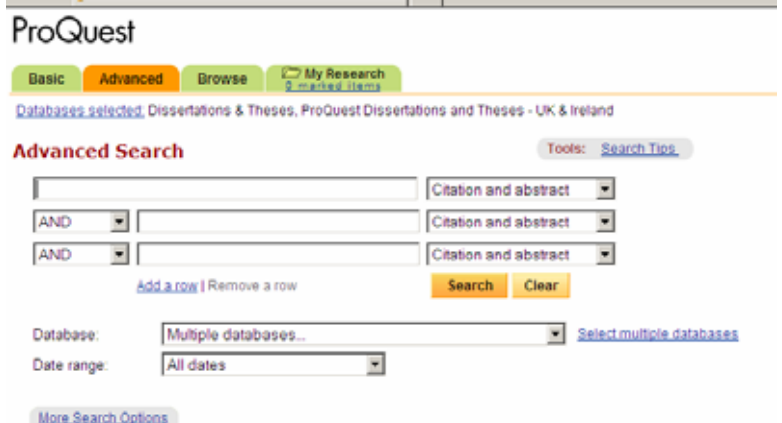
ProQuest

Basic Advanced Browse My Research 0 marked items

Databases selected: Dissertations & Theses, ProQuest Dissertations and Theses - UK & Ireland

Advanced Search

Tools: Search Tips

Citation and abstract

AND Citation and abstract

AND Citation and abstract

Add a row | Remove a row

Search Clear

Database: Multiple databases... Select multiple databases

Date range: All dates

More Search Options